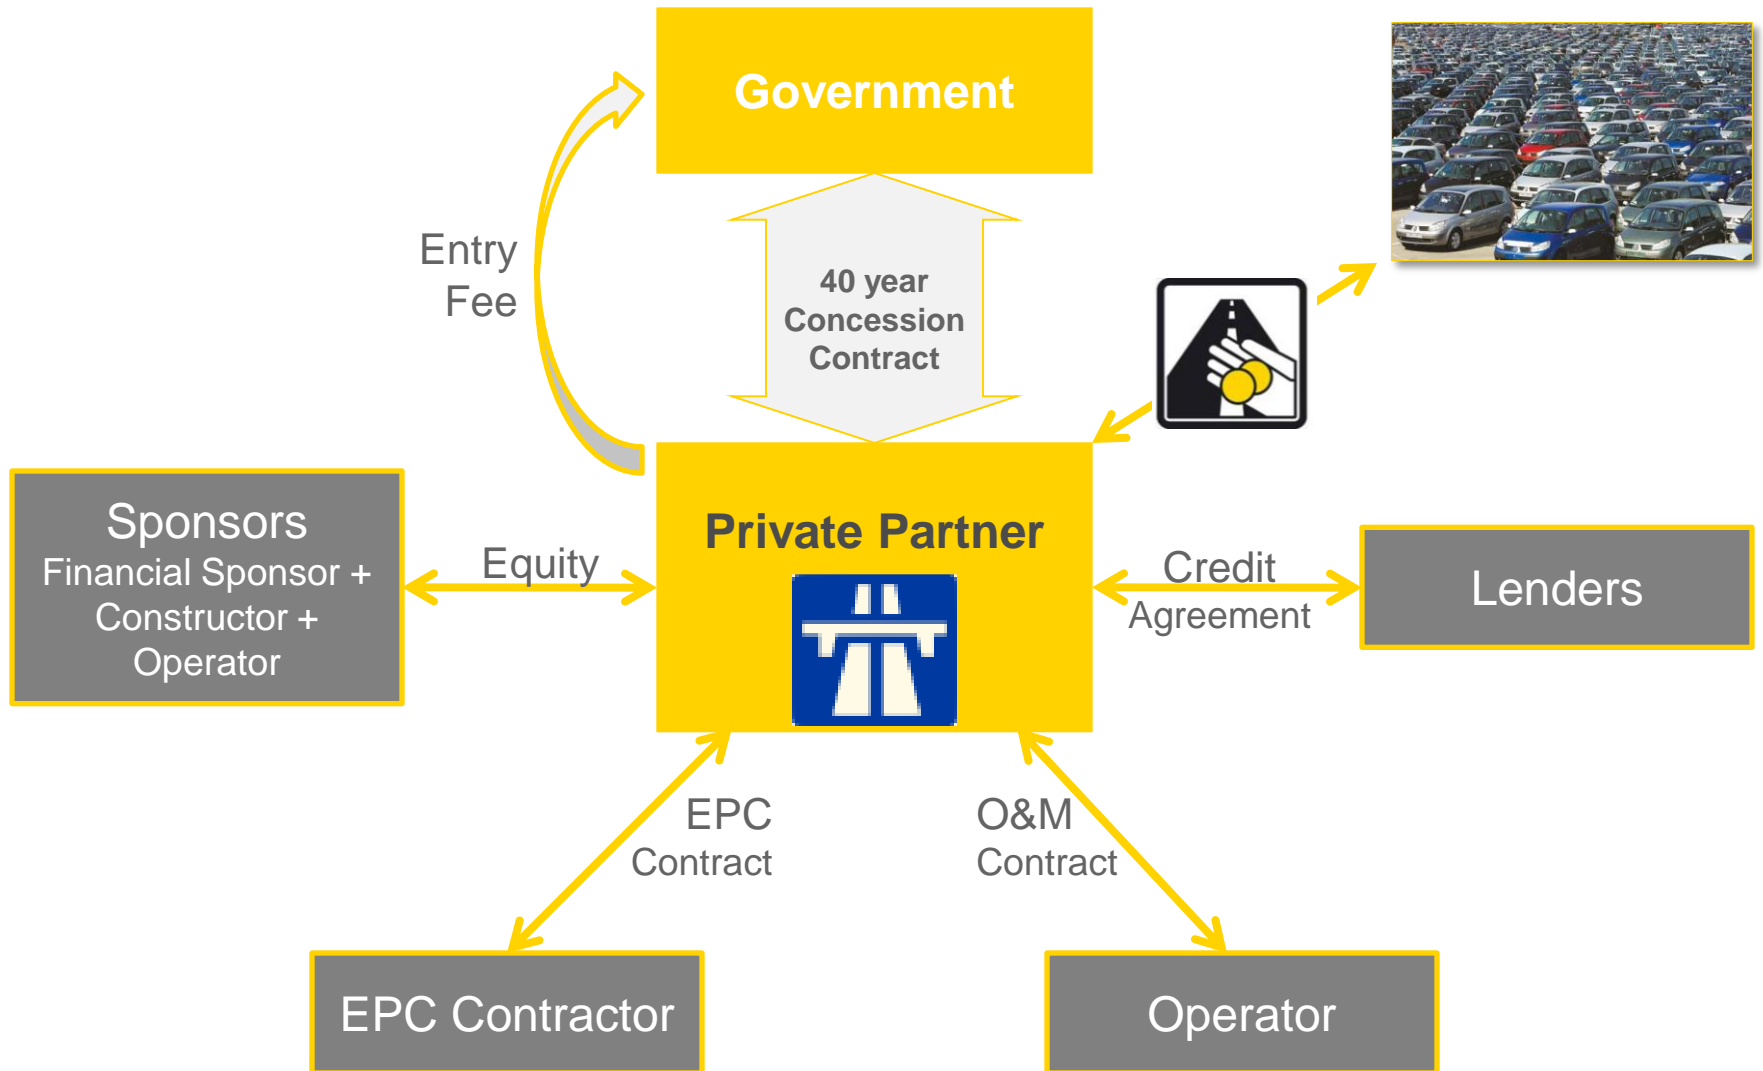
Government

Entry Fee

40 year Concession Contract

Sponsors
Financial Sponsor + Constructor + Operator

Equity

Private Partner

Credit Agreement

Lenders

EPC Contract

O&M Contract

EPC Contractor

Operator